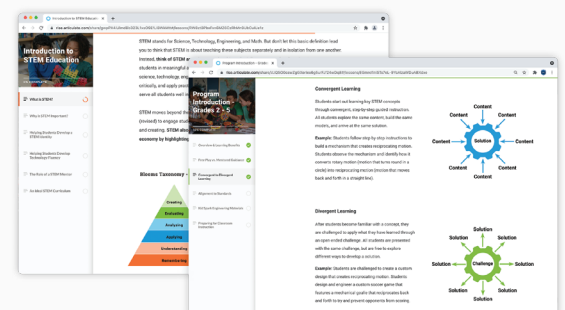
Introduction to STEM Educati

rise.articulate.com/share/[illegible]

Introduction to STEM Education

What is STEM?

Why is STEM Important?

Helping Students Develop a STEM Identity

Helping Students Develop Technology Fluency

The Role of a STEM Mentor

Go Meet STEM Curriculum

STEM stands for Science, Technology, Engineering, and Math. But don't let this basic definition lead you to think that STEM is about teaching these subjects separately and in isolation from one another. Instead, think of STEM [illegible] students in meaningful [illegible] science, technology, en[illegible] critically, and apply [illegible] serve all students well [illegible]

STEM moves beyond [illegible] (revised) to engage stu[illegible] and creating. STEM al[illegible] economy by highlighting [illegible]

Bloom's Taxonomy

Creating

Evaluating

Analyzing

Applying

Understanding

Remembering

Program Introduction - Grade

rise.articulate.com/share/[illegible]

Program Introduction - Grades 2 - 5

Overview: Encouraging Students

Early Plan vs. Flowchart Explained

Convergent vs. Divergent Learning

Alignment to Standards

Kid Spark Engineering Materials

Preparing the Classroom Instruction

Convergent Learning

Students start out learning key STEM concepts through convergent, step-by-step guided instruction. All students explore the same content, build the same models, and arrive at the same solution.

Example: Students follow step-by-step instructions to build a mechanism that creates reciprocating motion. Students observe the mechanism and identify how it converts rotary motion (motion that turns around in a circle) into reciprocating motion (motion that moves back and forth in a straight line).

Content
Content
Content
Content
Solution
Content
Content
Content
Content

Divergent Learning

After students become familiar with a concept, they are challenged to apply what they have learned through an open ended challenge. All students are presented with the same challenge, but are free to explore different ways to develop a solution.

Example: Students are challenged to create a custom design that creates reciprocating motion. Students design and engineer a custom soccer game that features a mechanical goalie that reciprocates back and forth to try and prevent opponents from scoring.

Solution
Solution
Solution
Solution
Challenge
Solution
Solution
Solution
Solution